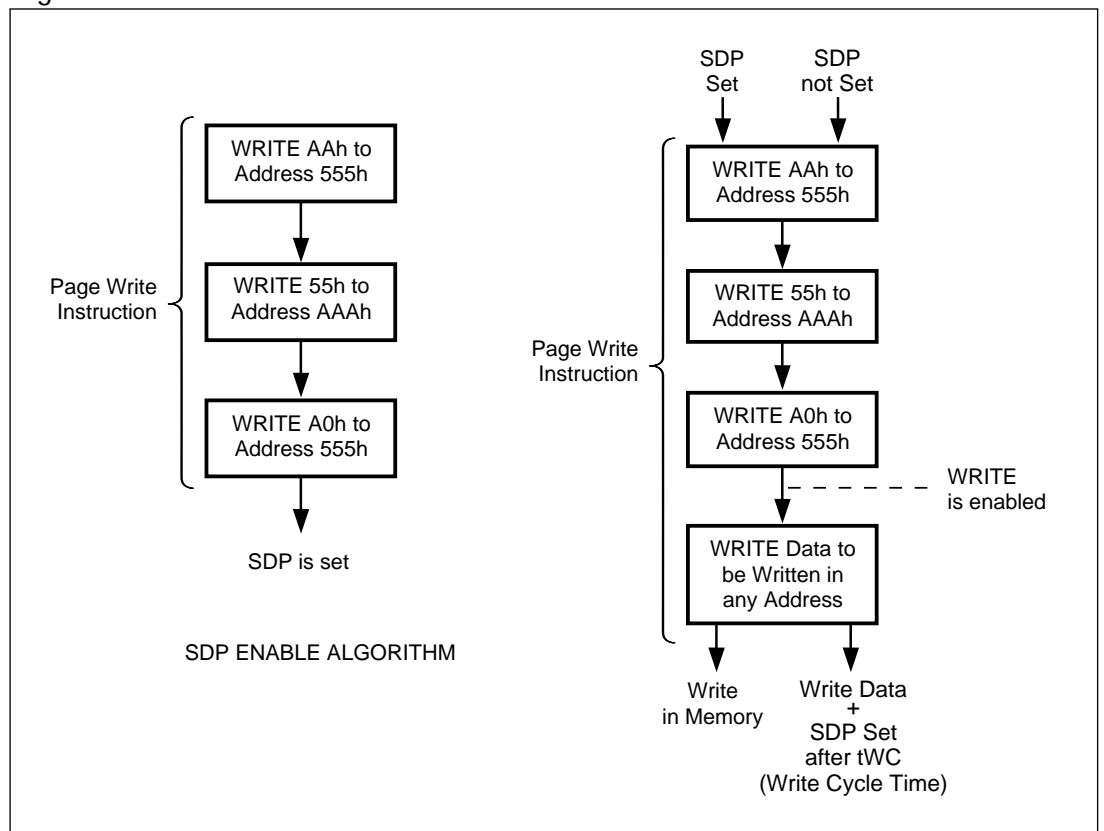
Page Write Instruction

WRITE AAh to Address 555h

WRITE 55h to Address AAAh

WRITE A0h to Address 555h

SDP is set

SDP ENABLE ALGORITHM

SDP Set

SDP not Set

Page Write Instruction

WRITE AAh to Address 555h

WRITE 55h to Address AAAh

WRITE A0h to Address 555h

WRITE is enabled

WRITE Data to be Written in any Address

Write in Memory

Write Data + SDP Set after tWC (Write Cycle Time)